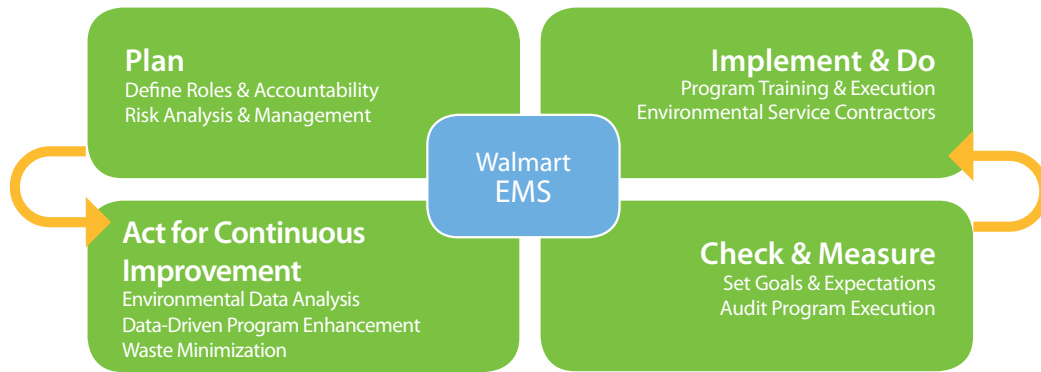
Plan
Define Roles & Accountability
Risk Analysis & Management

Implement & Do
Program Training & Execution
Environmental Service Contractors

Walmart
EMS

Act for Continuous Improvement
Environmental Data Analysis
Data-Driven Program Enhancement
Waste Minimization

Check & Measure
Set Goals & Expectations
Audit Program Execution